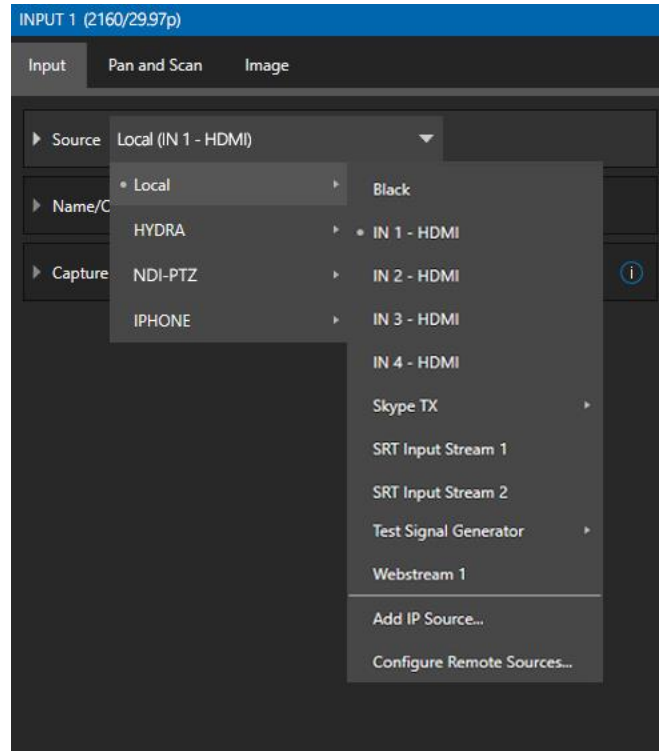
INPUT 1 (2160/29.97p)

Input
Pan and Scan
Image

Source Local (IN 1 - HDMI)

Name/C

Capture

• Local
HYDRA
NDI-PTZ
IPHONE

Black
• IN 1 - HDMI
IN 2 - HDMI
IN 3 - HDMI
IN 4 - HDMI
Skype TX
SRT Input Stream 1
SRT Input Stream 2
Test Signal Generator
Webstream 1
Add IP Source...
Configure Remote Sources...

i